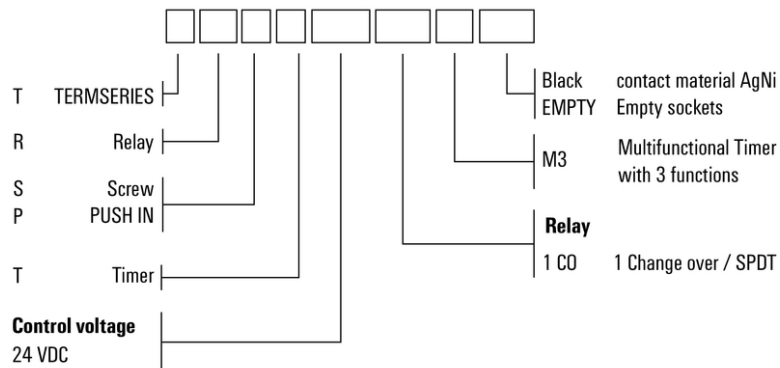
T TERMSERIES

R Relay

S Screw
P PUSH IN

T Timer

**Control voltage**
24 VDC

Black contact material AgNi
EMPTY Empty sockets

M3 Multifunctional Timer with 3 functions

**Relay**
1 CO 1 Change over / SPDT